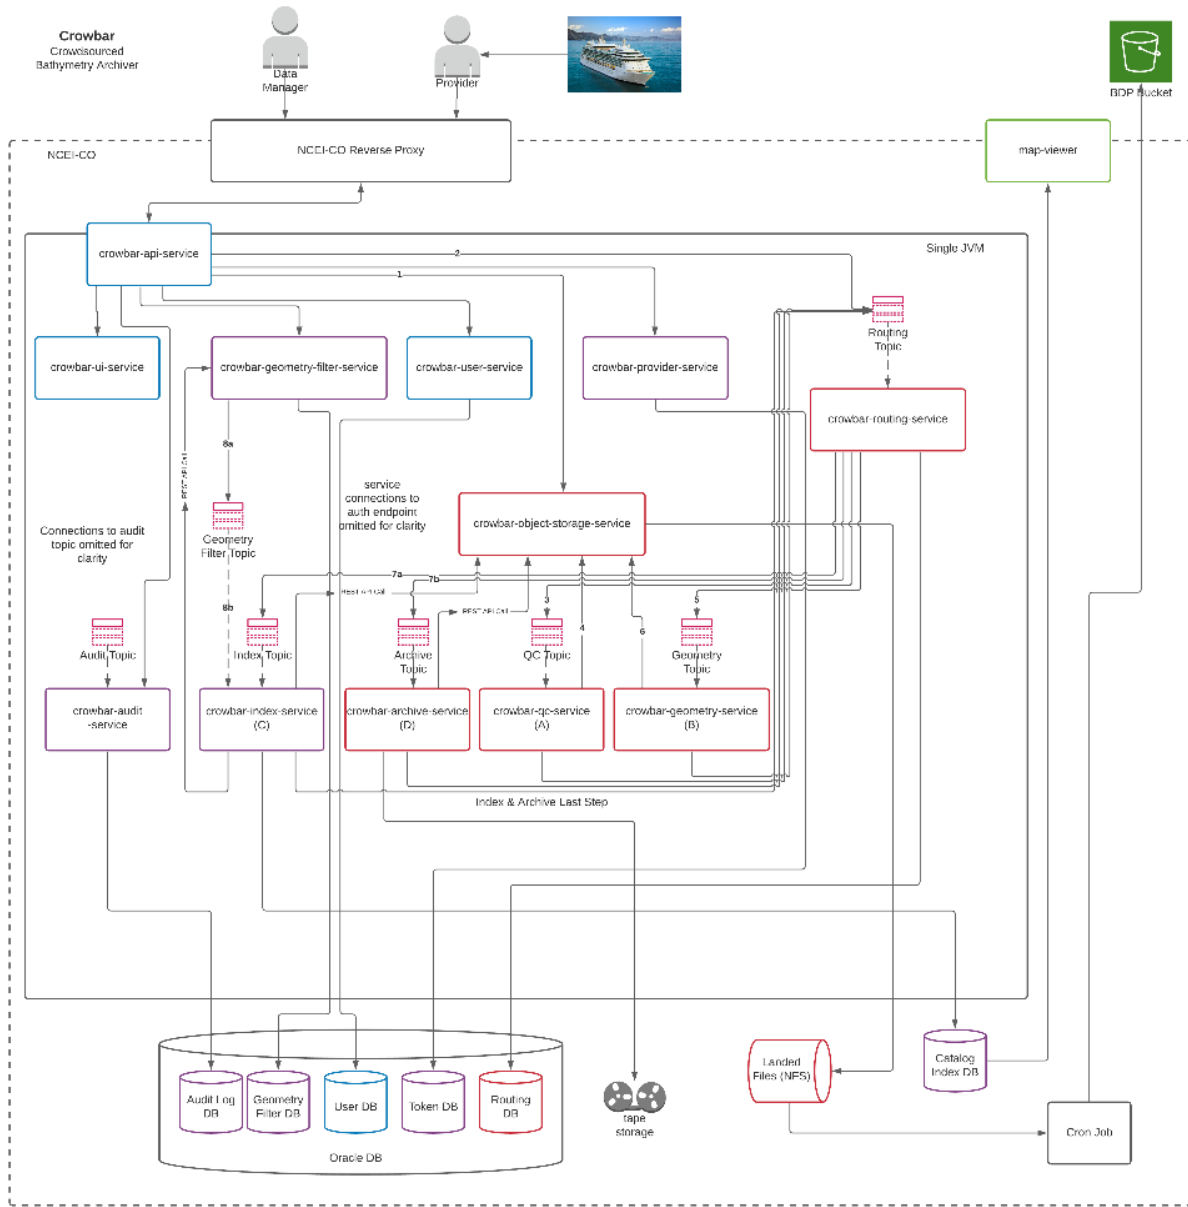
Crowbar
Crowdsourced Bathymetry Archiver

Data Manager

Provider

BDP Bucket

NCEI-CO

NCEI-CO Reverse Proxy

map-viewer

crowbar-api-service

Single JVM

2

1

Routing Topic

crowbar-ui-service

crowbar-geometry-filter-service

crowbar-user-service

crowbar-provider-service

crowbar-routing-service

8a

REST API Call

service connections to auth endpoint omitted for clarity

crowbar-object-storage-service

Connections to audit topic omitted for clarity

Geometry Filter Topic

7a

7b

REST API Call

8b

REST API Call

3

4

5

6

Audit Topic

Index Topic

Archive Topic

QC Topic

Geometry Topic

crowbar-audit -service

crowbar-index-service (C)

crowbar-archive-service (D)

crowbar-qc-service (A)

crowbar-geometry-service (B)

Index & Archive Last Step

Audit Log DB

Geometry Filter DB

User DB

Token DB

Routing DB

Oracle DB

tape storage

Landed Files (NFS)

Catalog Index DB

Cron Job